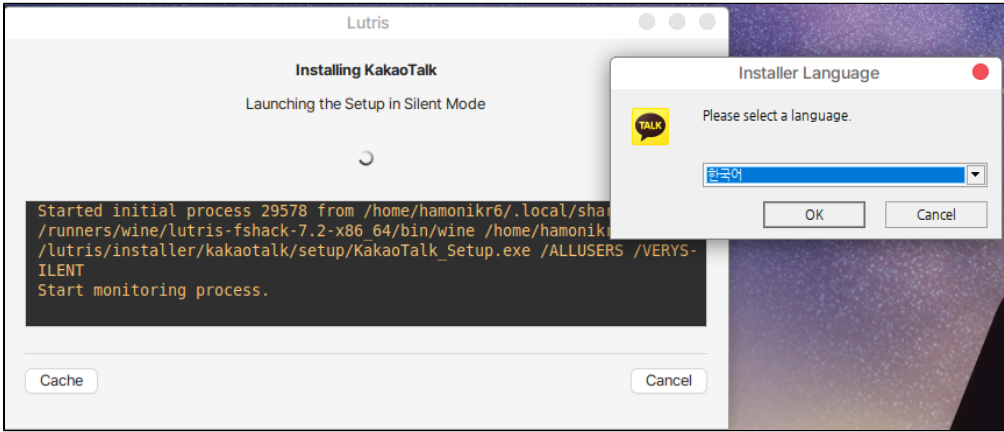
Lutris

Installing KakaoTalk

Launching the Setup in Silent Mode

Started initial process 29578 from /home/hamonikr6/.local/shar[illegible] /runners/wine/lutris-fshack-7.2-x86_64/bin/wine /home/hamonikr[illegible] /lutris/installer/kakaotalk/setup/KakaoTalk_Setup.exe /ALLUSERS /VERYSILENT
Start monitoring process.

Cache

Cancel

Installer Language

TALK

Please select a language.

한국어

OK

Cancel